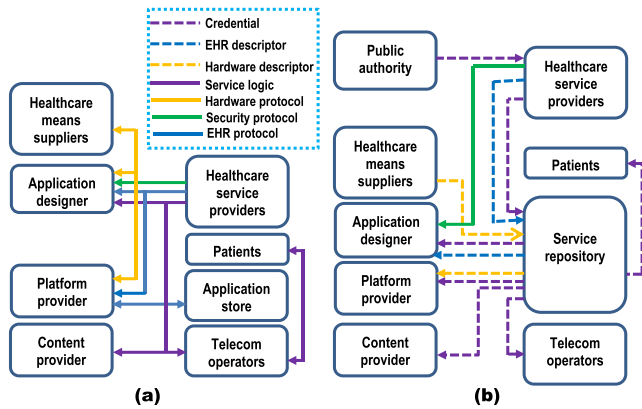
Credential
EHR descriptor
Hardware descriptor
Service logic
Hardware protocol
Security protocol
EHR protocol

Healthcare means suppliers

Application designer

Healthcare service providers

Patients

Platform provider

Application store

Content provider

Telecom operators

(a)

Public authority

Healthcare service providers

Patients

Healthcare means suppliers

Application designer

Service repository

Platform provider

Content provider

Telecom operators

(b)